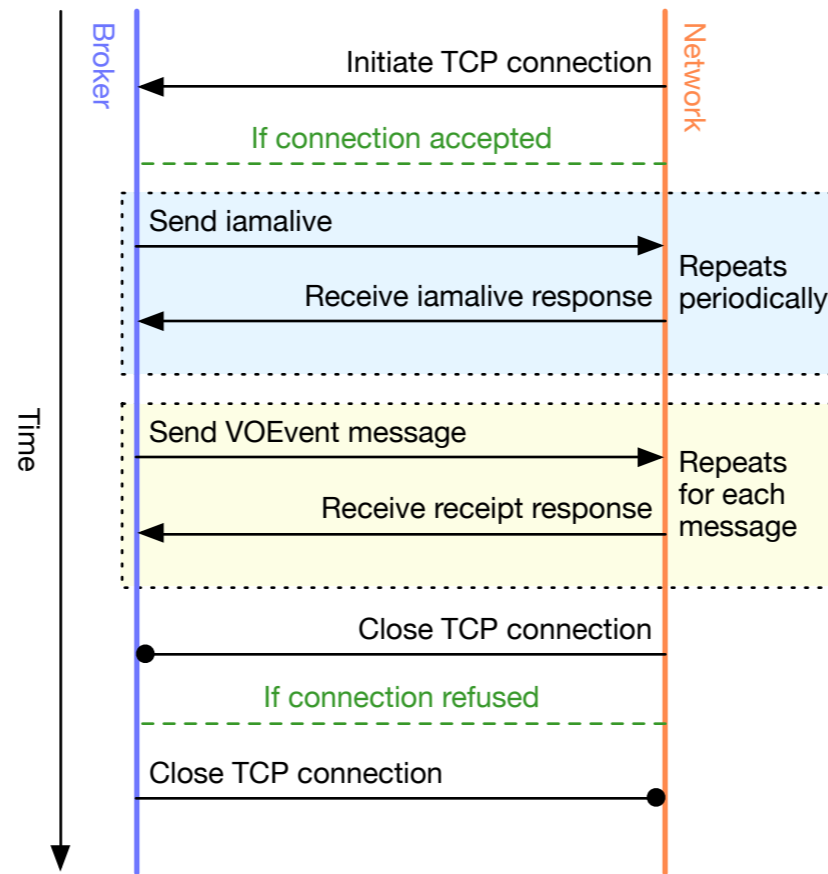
Broker

Network

Initiate TCP connection

If connection accepted

Send iamalive

Repeats periodically

Receive iamalive response

Time

Send VOEvent message

Repeats for each message

Receive receipt response

Close TCP connection

If connection refused

Close TCP connection